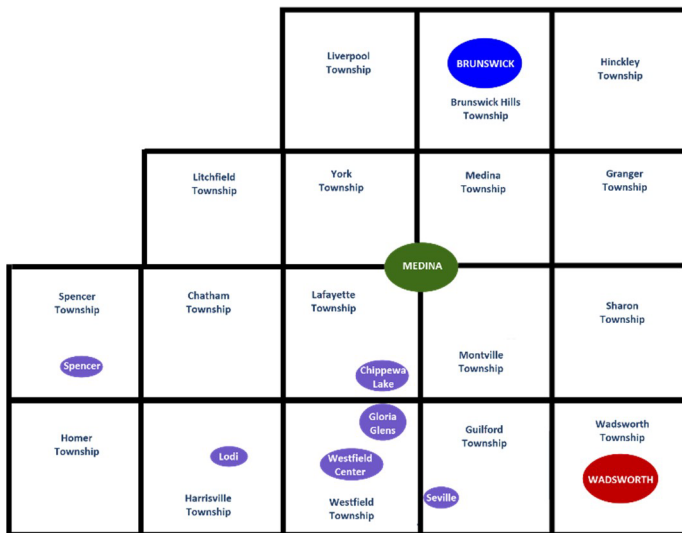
Liverpool Township

BRUNSWICK

Brunswick Hills Township

Hinckley Township

Litchfield Township

York Township

Medina Township

Granger Township

MEDINA

Spencer Township

Spencer

Chatham Township

Lafayette Township

Chippewa Lake

Montville Township

Sharon Township

Homer Township

Lodi

Harrisville Township

Gloria Glens

Westfield Center

Westfield Township

Guilford Township

Seville

Wadsworth Township

WADSWORTH